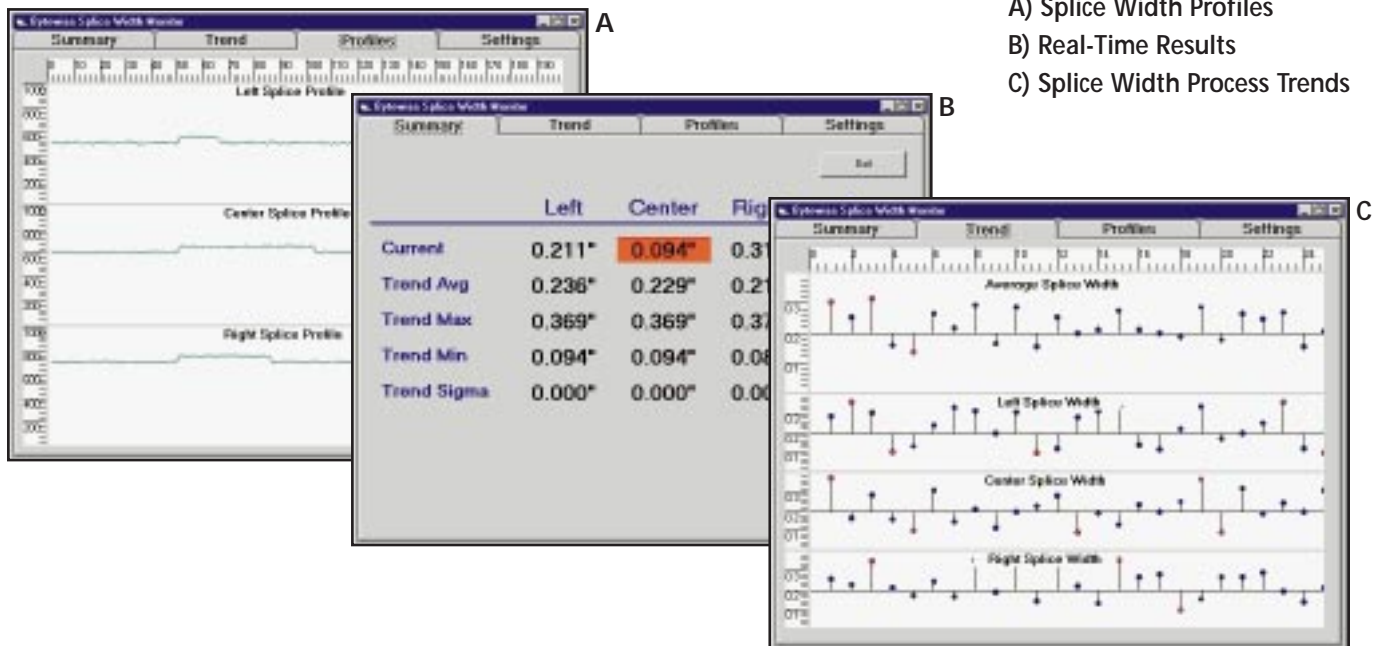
A) Splice Width Profiles
B) Real-Time Results
C) Splice Width Process Trends

A

Bytewise Splice Width Monitor

Summary | Trend | Profiles | Settings

Left Splice Profile

Center Splice Profile

Right Splice Profile

B

Bytewise Splice Width Monitor

Summary | Trend | Profiles | Settings

Set

| | Left | Center | Rig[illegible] |
|---|---|---|---|
| Current | 0.211" | 0.094" | 0.3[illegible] |
| Trend Avg | 0.236" | 0.229" | 0.2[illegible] |
| Trend Max | 0.369" | 0.369" | 0.3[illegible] |
| Trend Min | 0.094" | 0.094" | 0.0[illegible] |
| Trend Sigma | 0.000" | 0.000" | 0.0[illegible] |

C

Bytewise Splice Width Monitor

Summary | Trend | Profiles | Settings

Average Splice Width

Left Splice Width

Center Splice Width

Right Splice Width